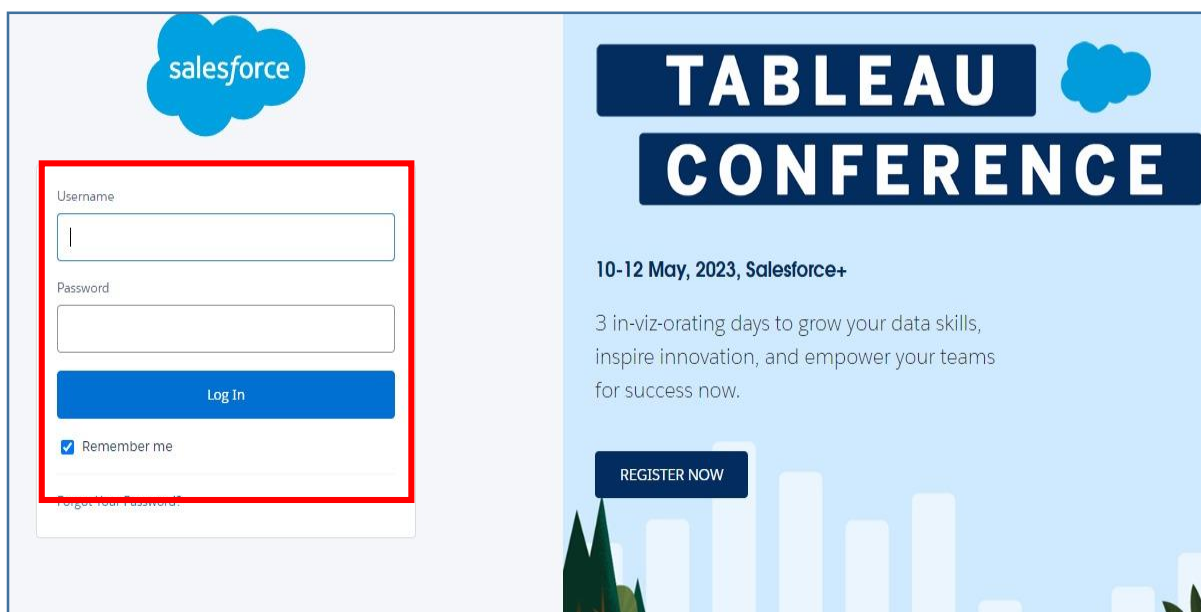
salesforce

Username

Password

Log In

Remember me

Forgot Your Password?

TABLEAU
CONFERENCE

10-12 May, 2023, Salesforce+

3 in-viz-orating days to grow your data skills, inspire innovation, and empower your teams for success now.

REGISTER NOW